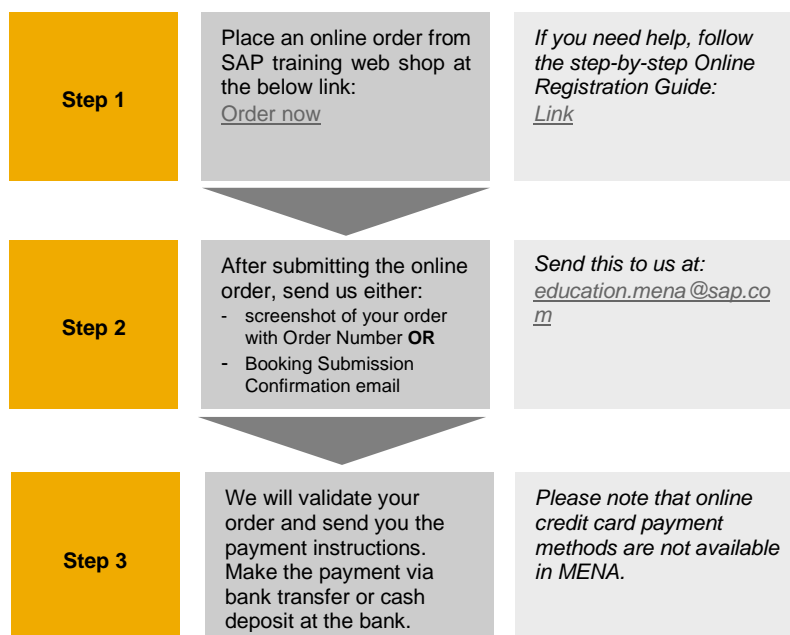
Step 1

Place an online order from SAP training web shop at the below link: Order now

If you need help, follow the step-by-step Online Registration Guide: Link

Step 2

After submitting the online order, send us either:
- screenshot of your order with Order Number **OR**
- Booking Submission Confirmation email

Send this to us at: education.mena@sap.com

Step 3

We will validate your order and send you the payment instructions. Make the payment via bank transfer or cash deposit at the bank.

Please note that online credit card payment methods are not available in MENA.